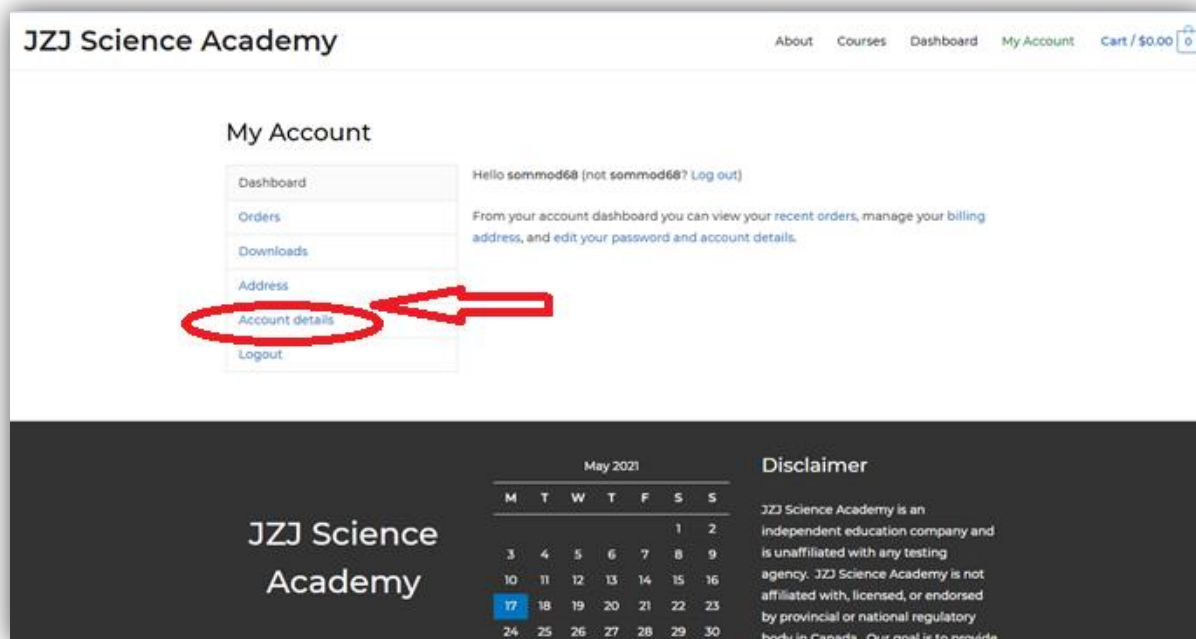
JZJ Science Academy

About Courses Dashboard My Account Cart / $0.00 0

My Account

Dashboard
Orders
Downloads
Address
Account details
Logout

Hello sommod68 (not sommod68? Log out)

From your account dashboard you can view your recent orders, manage your billing address, and edit your password and account details.

JZJ Science Academy

May 2021

| M | T | W | T | F | S | S |
|---|---|---|---|---|---|---|
| | | | | | 1 | 2 |
| 3 | 4 | 5 | 6 | 7 | 8 | 9 |
| 10 | 11 | 12 | 13 | 14 | 15 | 16 |
| 17 | 18 | 19 | 20 | 21 | 22 | 23 |
| 24 | 25 | 26 | 27 | 28 | 29 | 30 |

Disclaimer

JZJ Science Academy is an independent education company and is unaffiliated with any testing agency. JZJ Science Academy is not affiliated with, licensed, or endorsed by provincial or national regulatory body in Canada. Our goal is to provide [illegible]